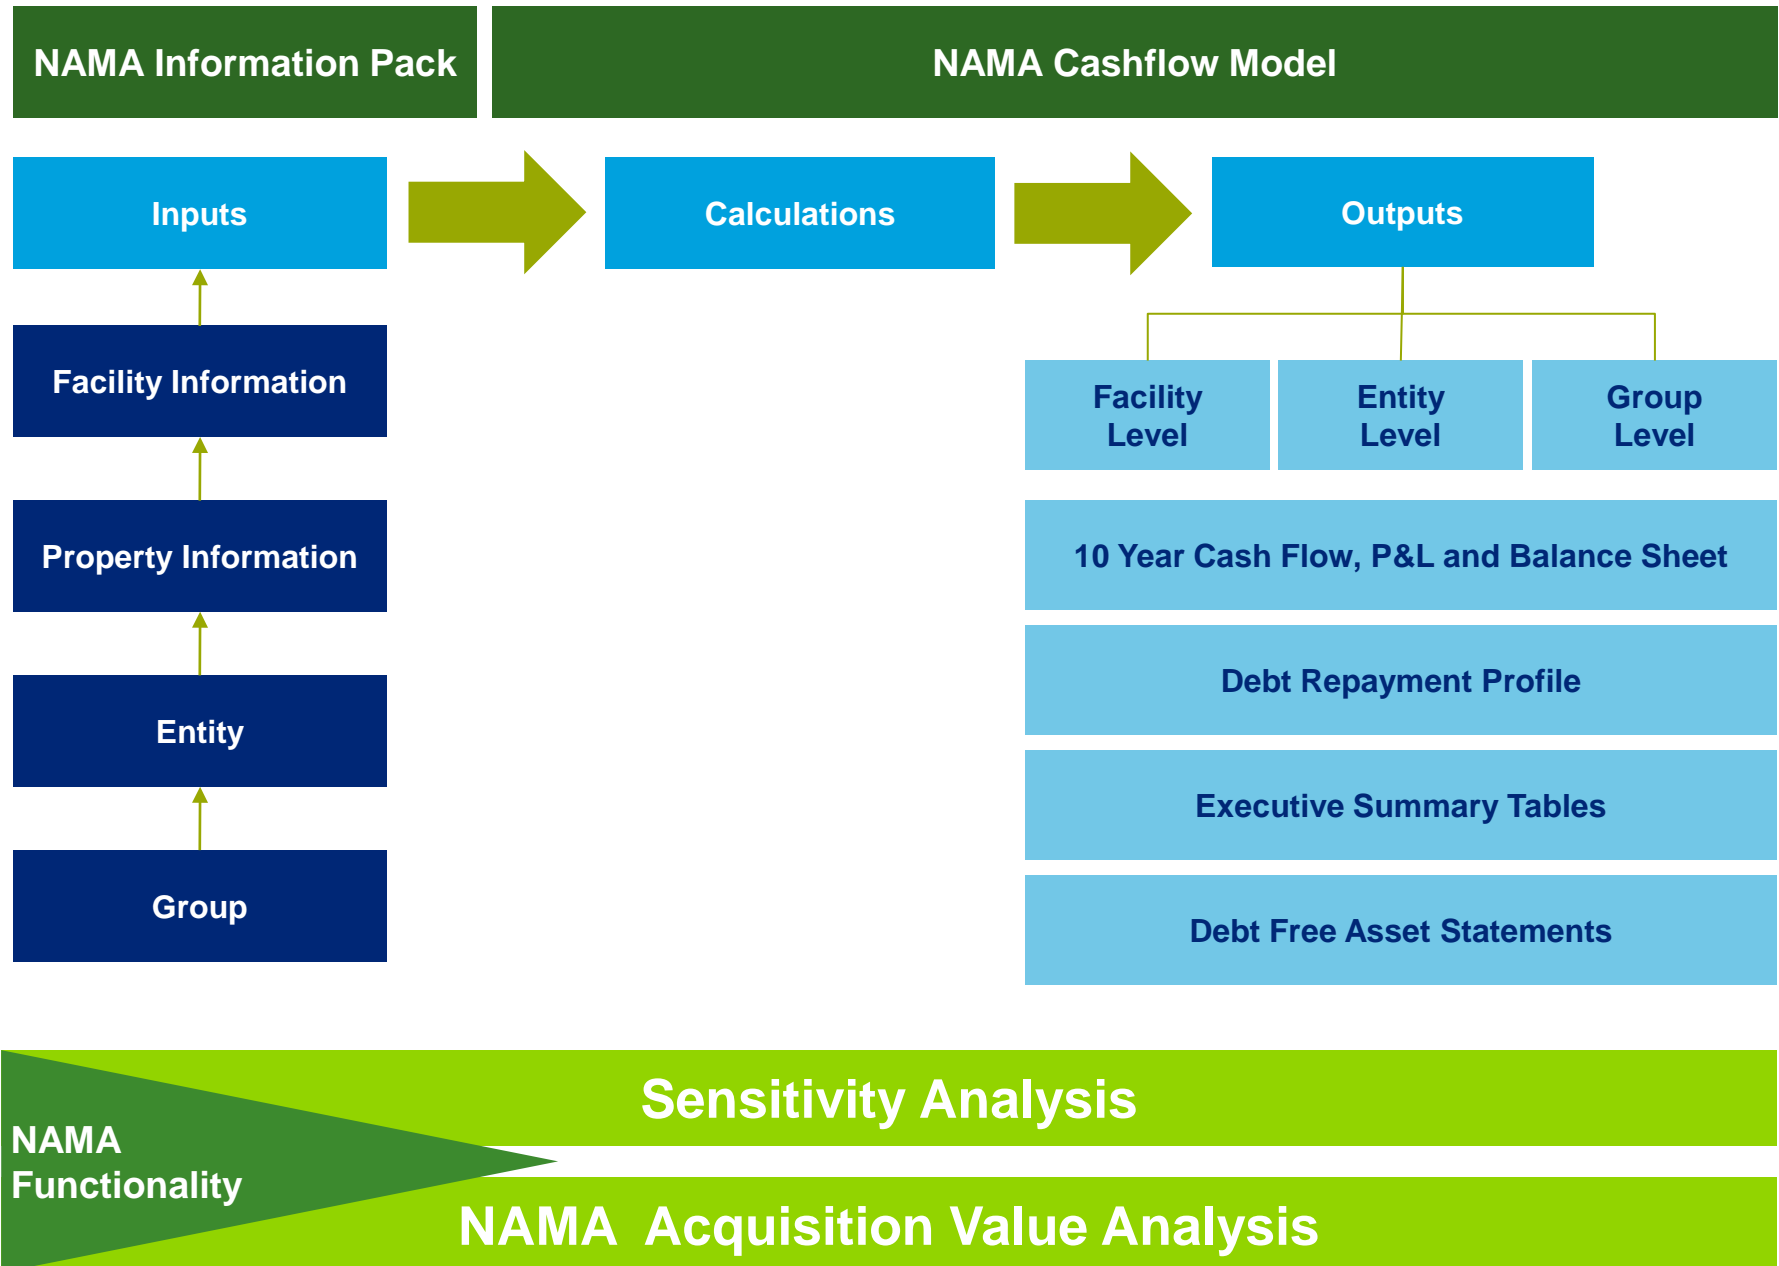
NAMA Information Pack

NAMA Cashflow Model

Inputs

Calculations

Outputs

Facility Information

Property Information

Entity

Group

Facility Level

Entity Level

Group Level

10 Year Cash Flow, P&L and Balance Sheet

Debt Repayment Profile

Executive Summary Tables

Debt Free Asset Statements

NAMA Functionality

Sensitivity Analysis

NAMA Acquisition Value Analysis